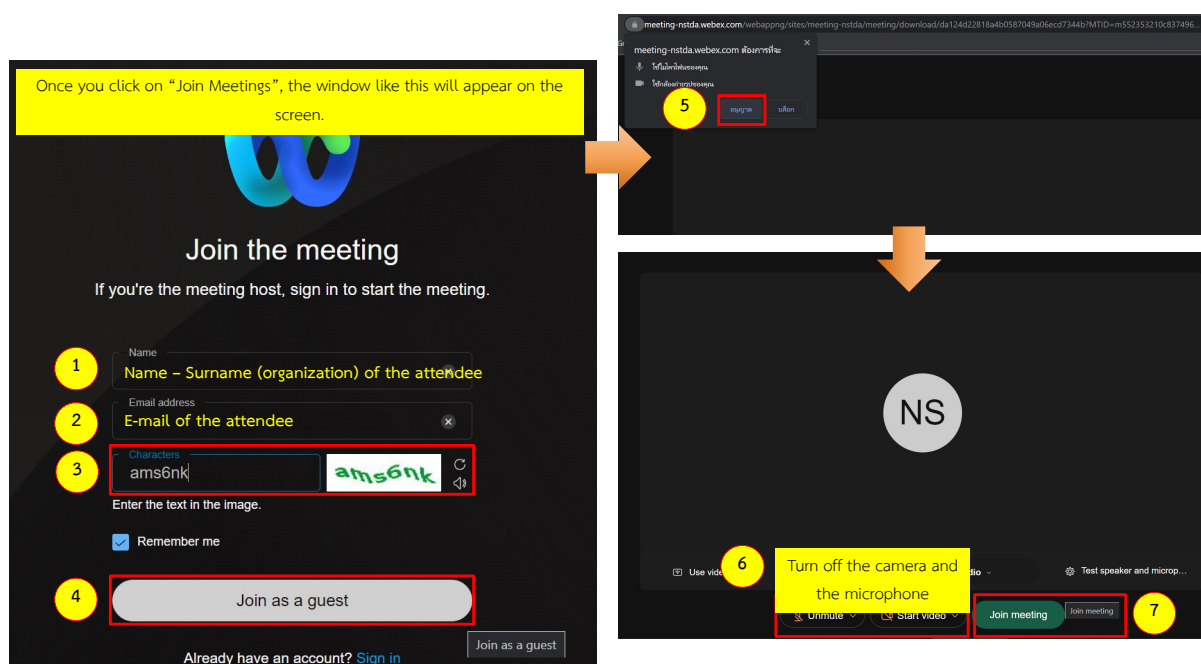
Once you click on "Join Meetings", the window like this will appear on the screen.

Join the meeting

If you're the meeting host, sign in to start the meeting.

1
Name
Name – Surname (organization) of the attendee

2
Email address
E-mail of the attendee

3
Characters
ams6nk
ams6nk

Enter the text in the image.

Remember me

4
Join as a guest

Join as a guest

Already have an account? Sign in

meeting-nstda.webex.com/webappng/sites/meeting-nstda/meeting/download/da124d22818a4b0587049a06ecd7344b?MTID=m552353210c837496...

meeting-nstda.webex.com ต้องการที่จะ
ใช้ไมโครโฟนของคุณ
ใช้กล้องถ่ายรูปของคุณ
5
อนุญาต
บล็อก

NS

6
Turn off the camera and the microphone

Use vide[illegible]
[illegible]dio

Test speaker and microp...

Unmute
Start video
Join meeting
Join meeting
7